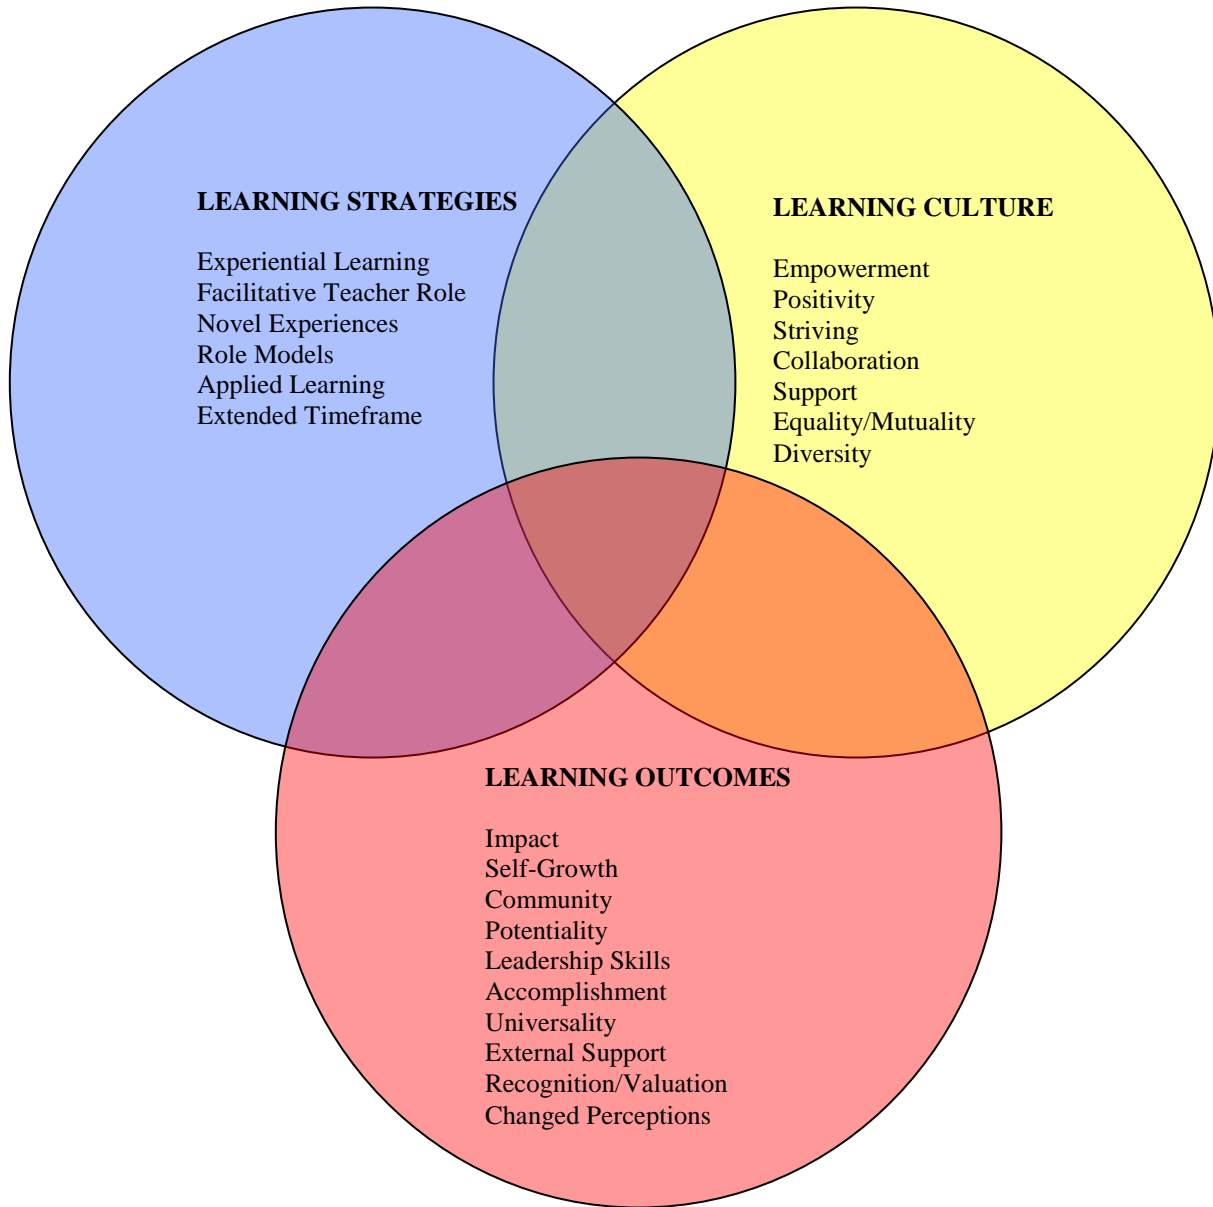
LEARNING STRATEGIES

Experiential Learning
Facilitative Teacher Role
Novel Experiences
Role Models
Applied Learning
Extended Timeframe

LEARNING CULTURE

Empowerment
Positivity
Striving
Collaboration
Support
Equality/Mutuality
Diversity

LEARNING OUTCOMES

Impact
Self-Growth
Community
Potentiality
Leadership Skills
Accomplishment
Universality
External Support
Recognition/Valuation
Changed Perceptions